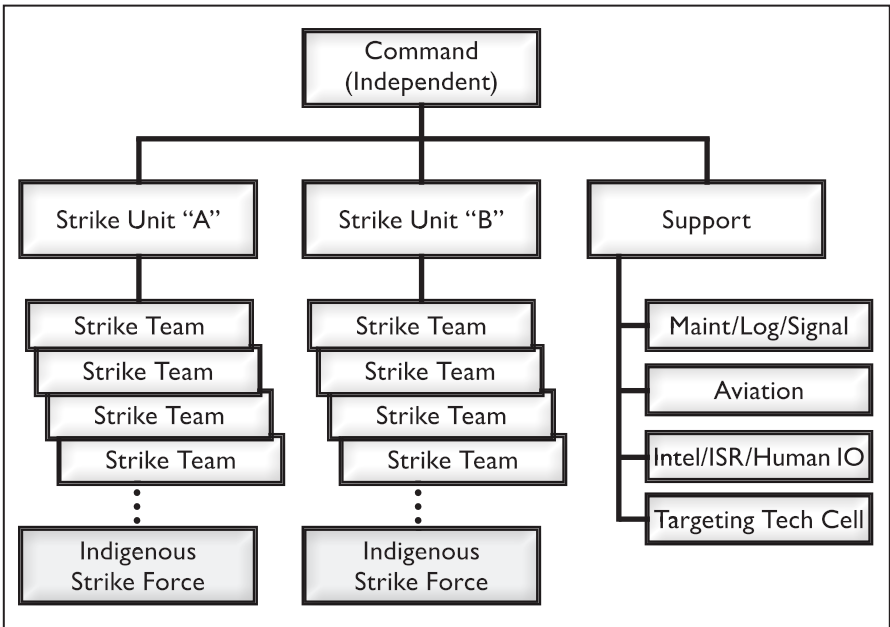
Command (Independent)

Strike Unit “A”

Strike Team

Strike Team

Strike Team

Strike Team

Indigenous Strike Force

Strike Unit “B”

Strike Team

Strike Team

Strike Team

Strike Team

Indigenous Strike Force

Support

Maint/Log/Signal

Aviation

Intel/ISR/Human IO

Targeting Tech Cell